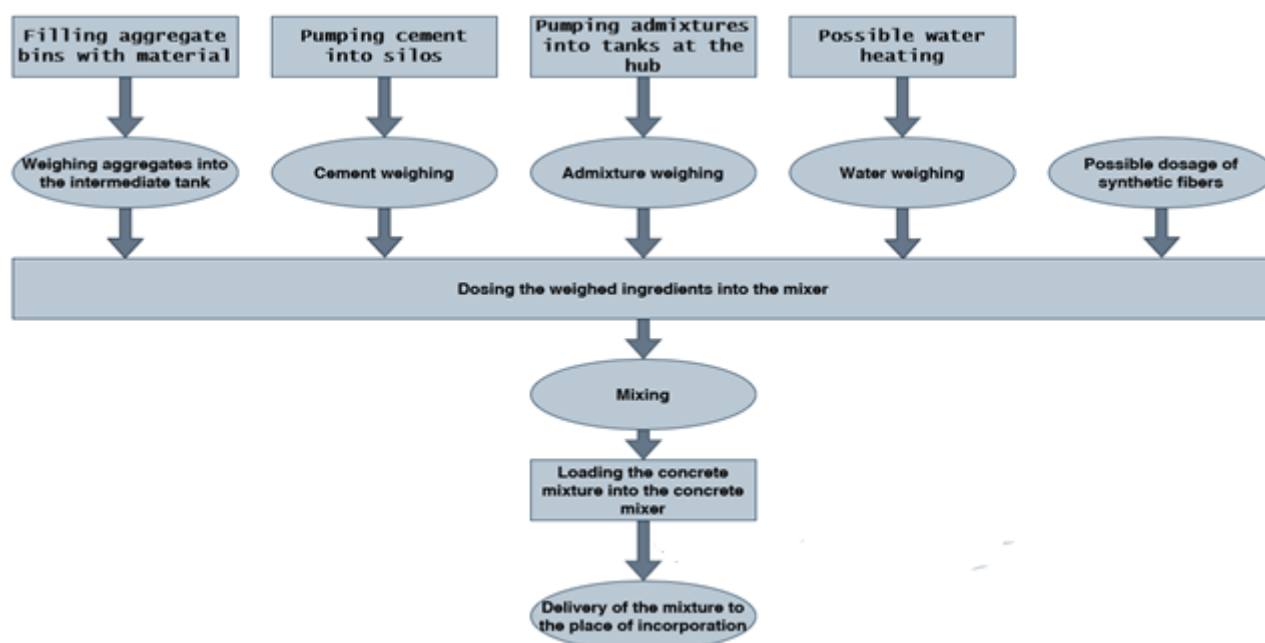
Filling aggregate bins with material

Pumping cement into silos

Pumping admixtures into tanks at the hub

Possible water heating

Weighing aggregates into the intermediate tank

Cement weighing

Admixture weighing

Water weighing

Possible dosage of synthetic fibers

Dosing the weighed ingredients into the mixer

Mixing

Loading the concrete mixture into the concrete mixer

Delivery of the mixture to the place of incorporation